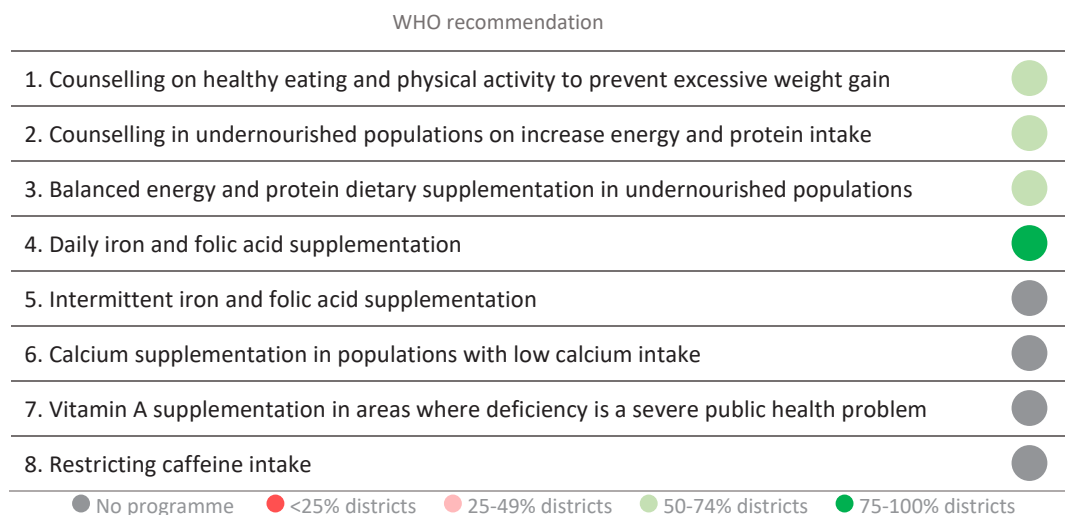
WHO recommendation

1. Counselling on healthy eating and physical activity to prevent excessive weight gain

2. Counselling in undernourished populations on increase energy and protein intake

3. Balanced energy and protein dietary supplementation in undernourished populations

4. Daily iron and folic acid supplementation

5. Intermittent iron and folic acid supplementation

6. Calcium supplementation in populations with low calcium intake

7. Vitamin A supplementation in areas where deficiency is a severe public health problem

8. Restricting caffeine intake

No programme <25% districts 25-49% districts 50-74% districts 75-100% districts